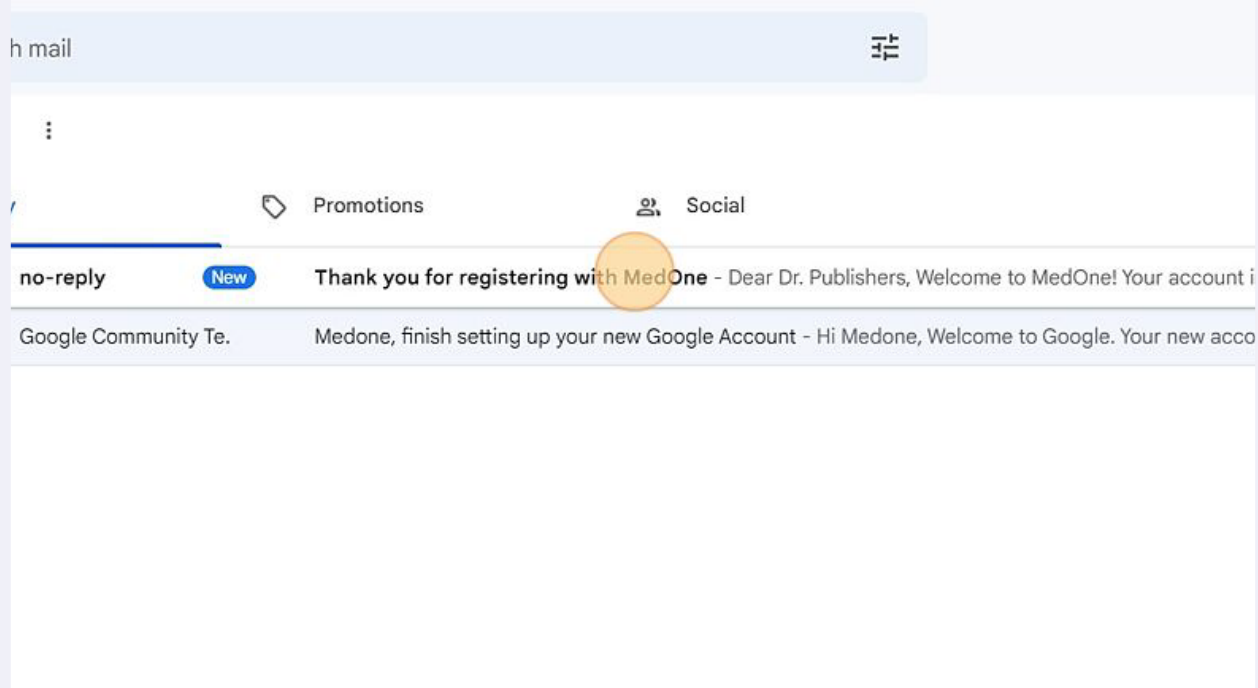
h mail

Promotions

Social

no-reply New Thank you for registering with MedOne - Dear Dr. Publishers, Welcome to MedOne! Your account i

Google Community Te. Medone, finish setting up your new Google Account - Hi Medone, Welcome to Google. Your new acco